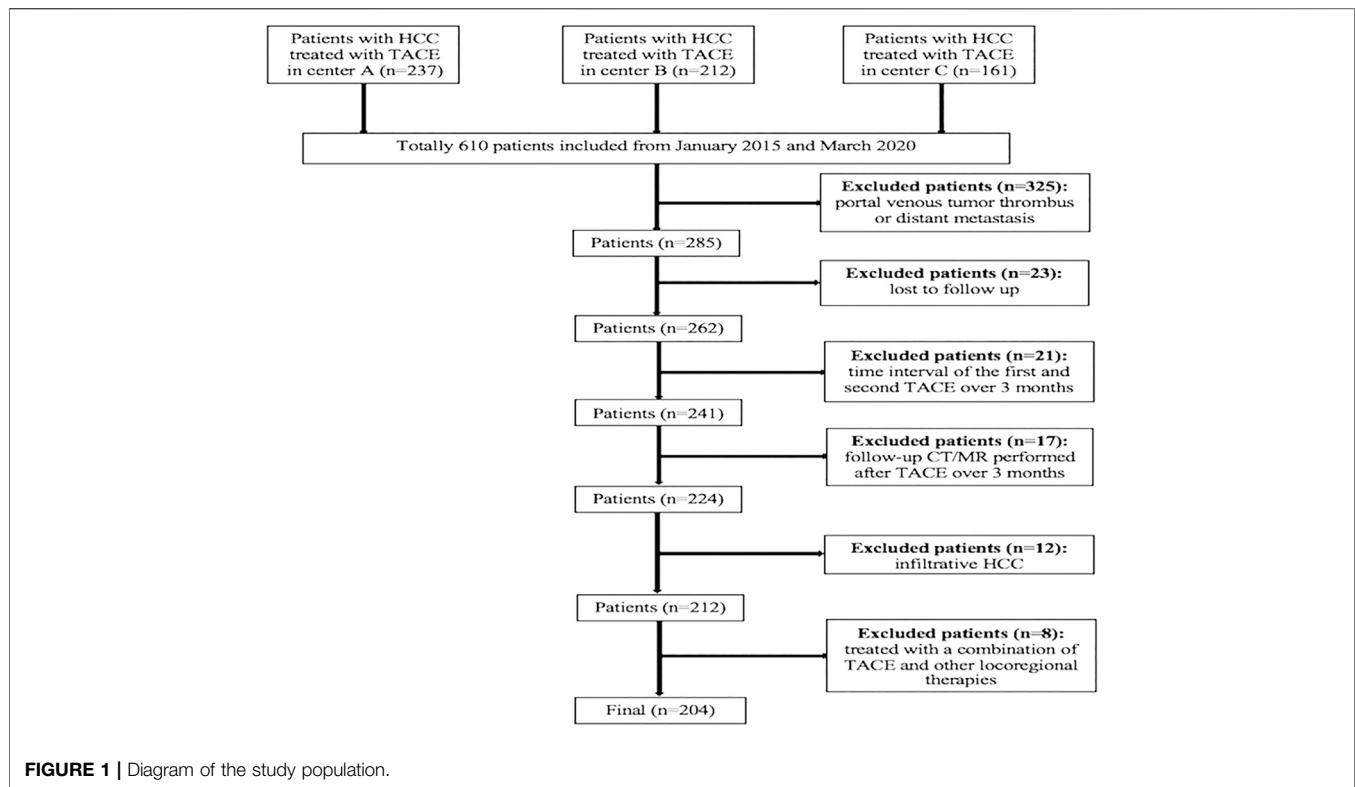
Patients with HCC treated with TACE in center A (n=237)

Patients with HCC treated with TACE in center B (n=212)

Patients with HCC treated with TACE in center C (n=161)

Totally 610 patients included from January 2015 and March 2020

**Excluded patients (n=325):** portal venous tumor thrombus or distant metastasis

Patients (n=285)

**Excluded patients (n=23):** lost to follow up

Patients (n=262)

**Excluded patients (n=21):** time interval of the first and second TACE over 3 months

Patients (n=241)

**Excluded patients (n=17):** follow-up CT/MR performed after TACE over 3 months

Patients (n=224)

**Excluded patients (n=12):** infiltrative HCC

Patients (n=212)

**Excluded patients (n=8):** treated with a combination of TACE and other locoregional therapies

Final (n=204)

**FIGURE 1 |** Diagram of the study population.